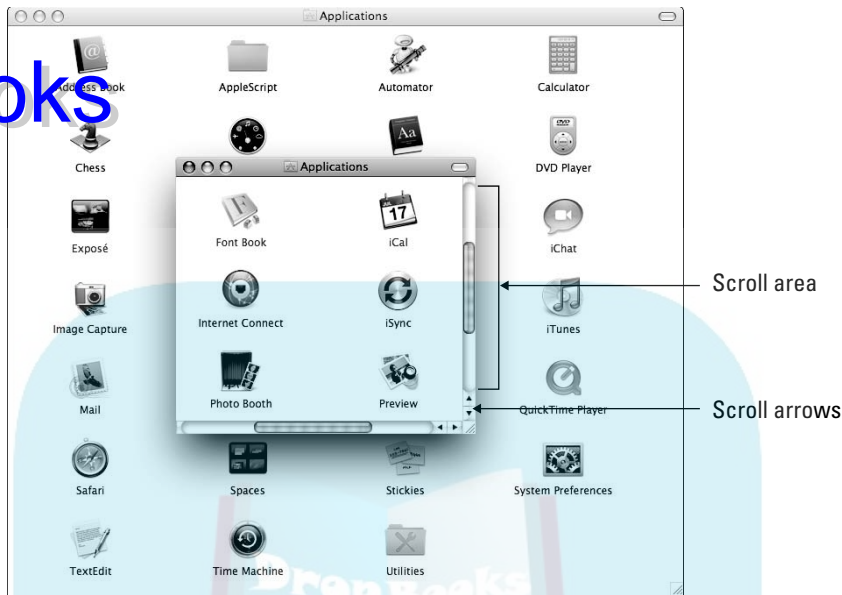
Applications

oks

Address Book

AppleScript

Automator

Calculator

Chess

DVD Player

Exposé

iChat

Image Capture

iTunes

Mail

QuickTime Player

Safari

Spaces

Stickies

System Preferences

TextEdit

Time Machine

Utilities

Applications

Font Book

iCal

Internet Connect

iSync

Photo Booth

Preview

Scroll area

Scroll arrows

DropBooks